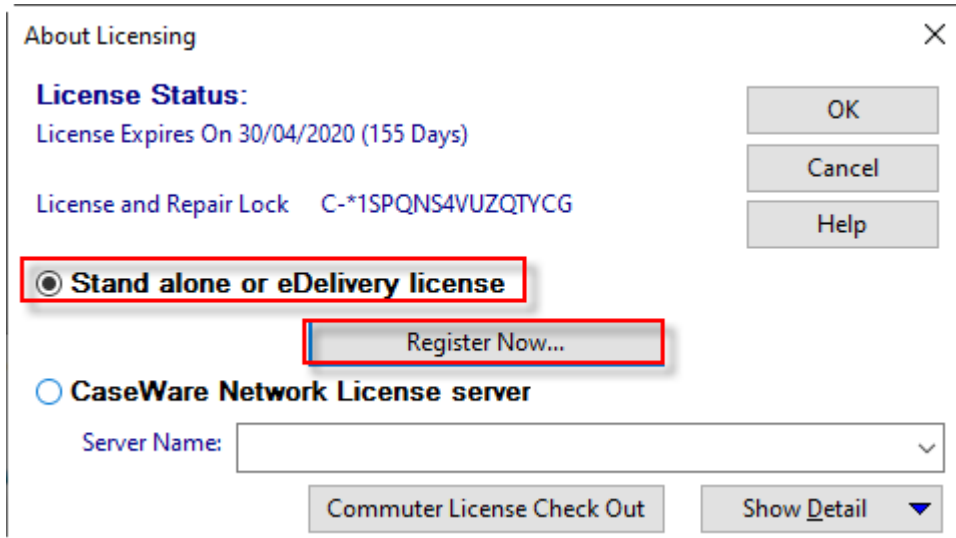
About Licensing

License Status:
License Expires On 30/04/2020 (155 Days)

License and Repair Lock C-*1SPQNS4VUZQTYCG

OK
Cancel
Help

Stand alone or eDelivery license

Register Now...

CaseWare Network License server

Server Name:

Commuter License Check Out
Show Detail